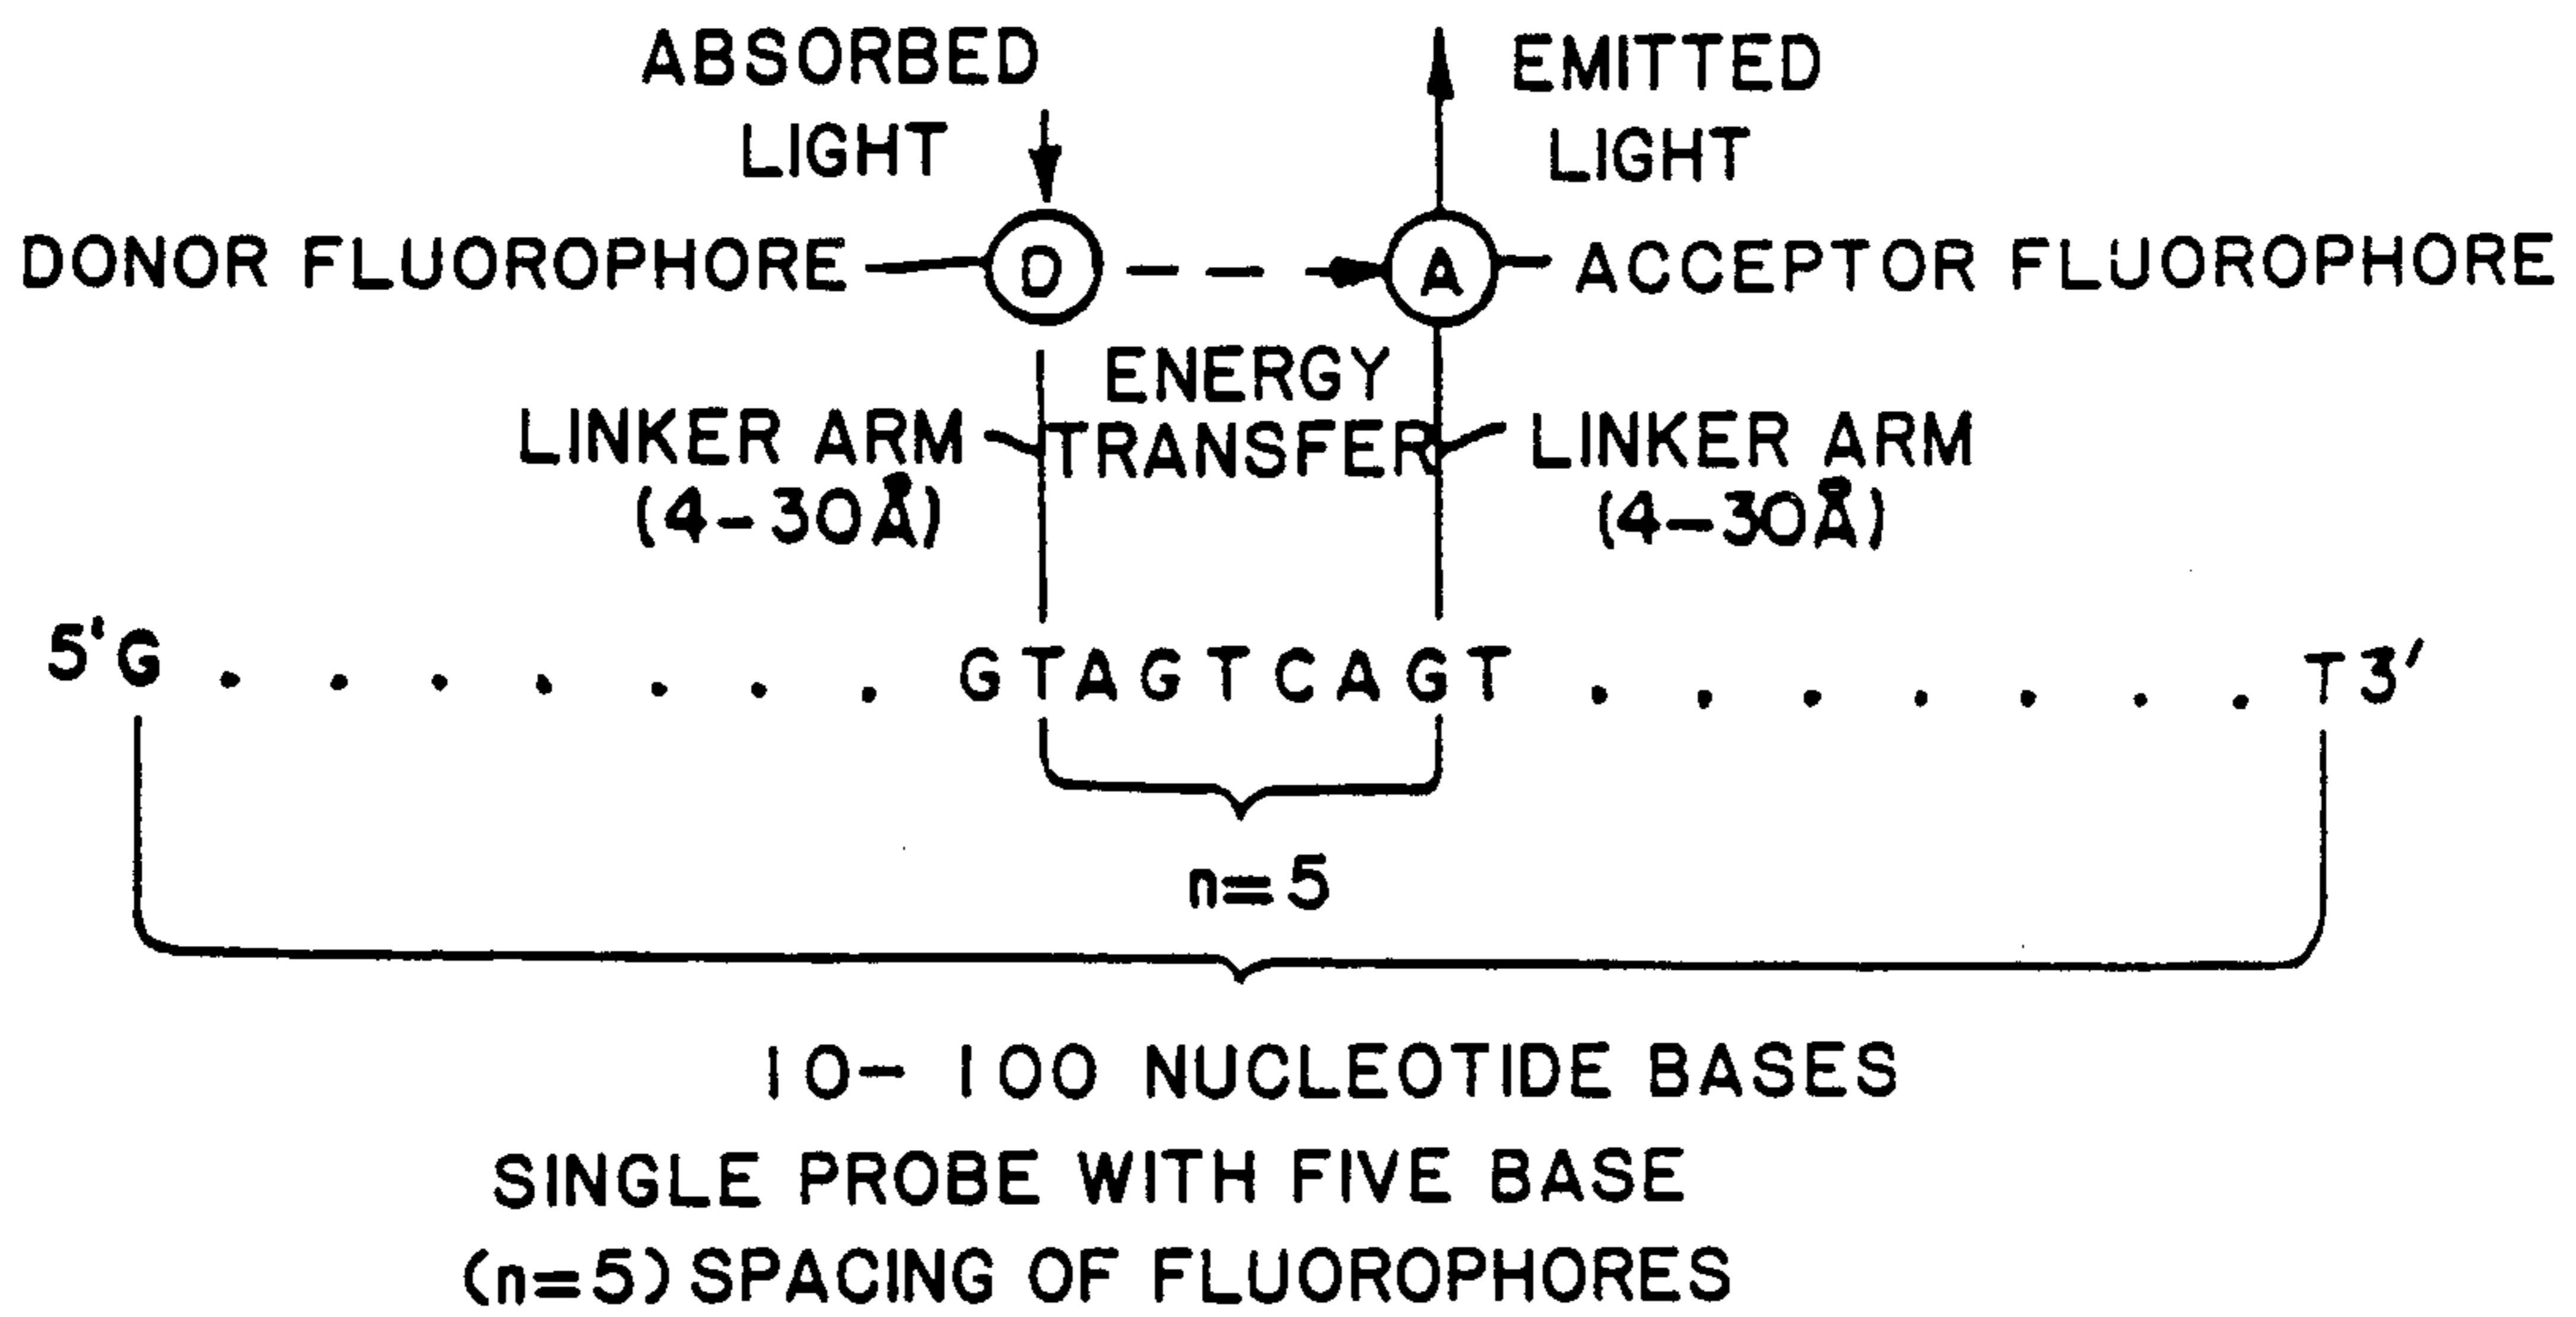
ABSORBED LIGHT

EMITTED LIGHT

DONOR FLUOROPHORE

D

A

ACCEPTOR FLUOROPHORE

ENERGY TRANSFER

LINKER ARM (4-30Å)

LINKER ARM (4-30Å)

5'G . . . . . . . GTAGTCAGT . . . . . . . T3'

n=5

10- 100 NUCLEOTIDE BASES

SINGLE PROBE WITH FIVE BASE (n=5) SPACING OF FLUOROPHORES